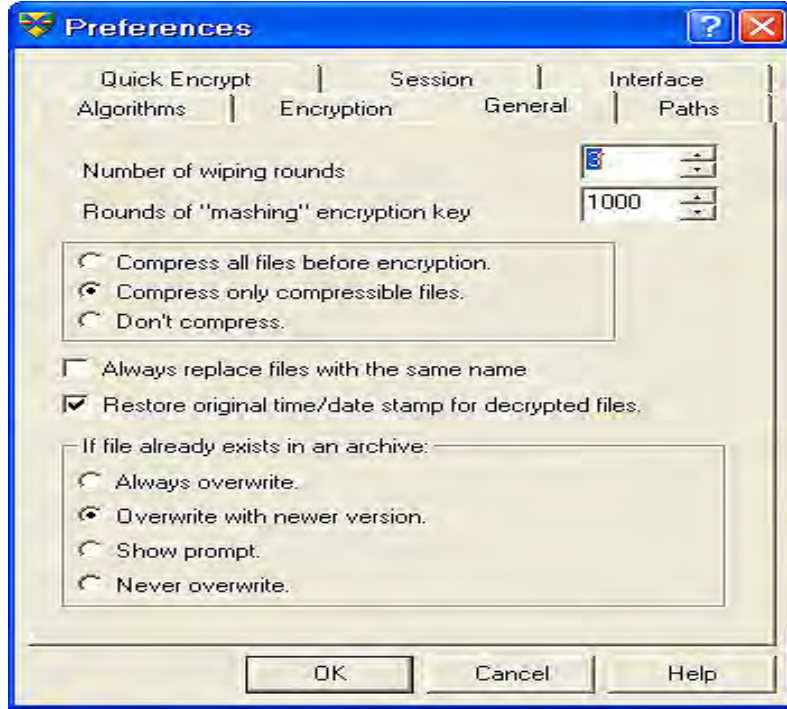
Preferences

Quick Encrypt | Session | Interface

Algorithms | Encryption | General | Paths

Number of wiping rounds 3

Rounds of "mashing" encryption key 1000

Compress all files before encryption.

Compress only compressible files.

Don't compress.

Always replace files with the same name

Restore original time/date stamp for decrypted files.

If file already exists in an archive:

Always overwrite.

Overwrite with newer version.

Show prompt.

Never overwrite.

OK Cancel Help